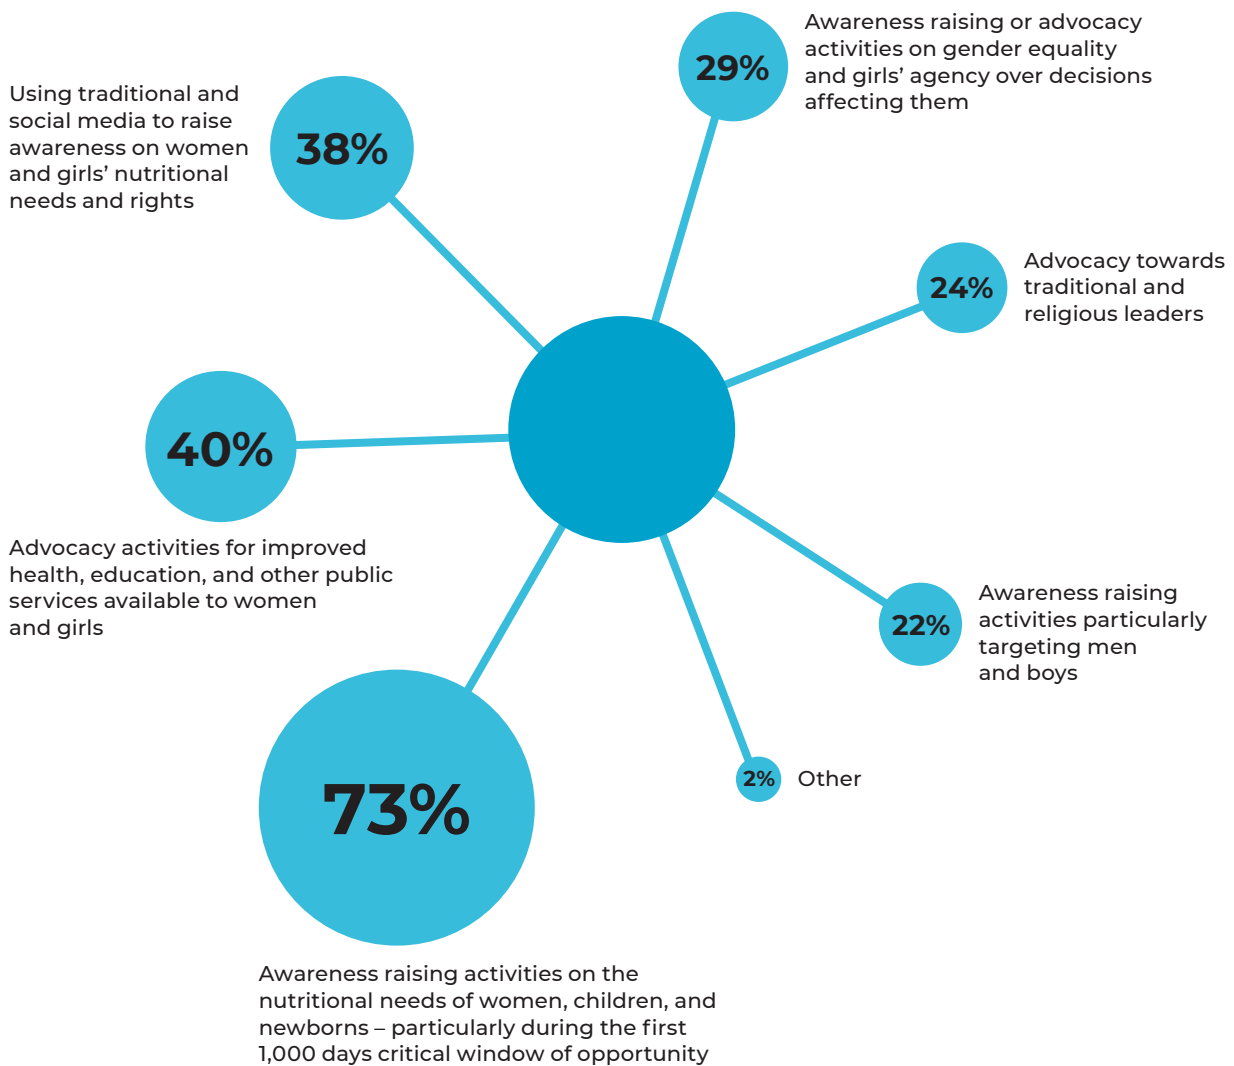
Using traditional and social media to raise awareness on women and girls' nutritional needs and rights

38%

29%

Awareness raising or advocacy activities on gender equality and girls' agency over decisions affecting them

24%

Advocacy towards traditional and religious leaders

40%

Advocacy activities for improved health, education, and other public services available to women and girls

22%

Awareness raising activities particularly targeting men and boys

2%

Other

73%

Awareness raising activities on the nutritional needs of women, children, and newborns – particularly during the first 1,000 days critical window of opportunity